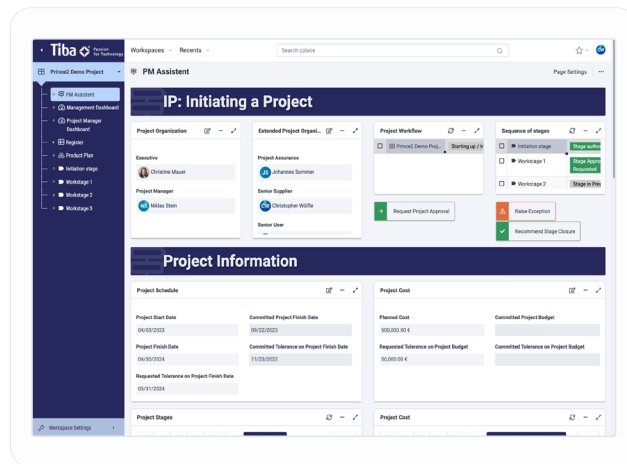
Tiba Passion for Technology

Workspaces Recents

Search cplace

CM

Prince2 Demo Project

PM Assistent

Page Settings

PM Assistent

Management Dashboard

Project Manager Dashboard

Register

Product Plan

Initiation stage

Workstage 1

Workstage 2

Workstage 3

IP: Initiating a Project

Project Organization

Executive

Christine Mauer

Project Manager

NS Niklas Stein

Extended Project Organi...

Project Assurance

JS Johannes Sommer

Senior Supplier

CW Christopher Wölfle

Senior User

Project Workflow

Prince2 Demo Proj...

Starting up / Ir

Request Project Approval

Sequence of stages

Initiation stage

Stage autho

Workstage 1

Stage Appro Stage Requested

Workstage 2

Stage in Pre

Raise Exception

Recommend Stage Closure

Project Information

Project Schedule

Project Start Date

04/03/2023

Committed Project Finish Date

09/22/2023

Project Finish Date

04/30/2024

Committed Tolerance on Project Finish Date

11/23/2023

Requested Tolerance on Project Finish Date

05/31/2024

Project Cost

Planned Cost

500,000.00 €

Committed Project Budget

Requested Tolerance on Project Budget

50,000.00 €

Committed Tolerance on Project Budget

Project Stages

Project Cost

Workspace Settings